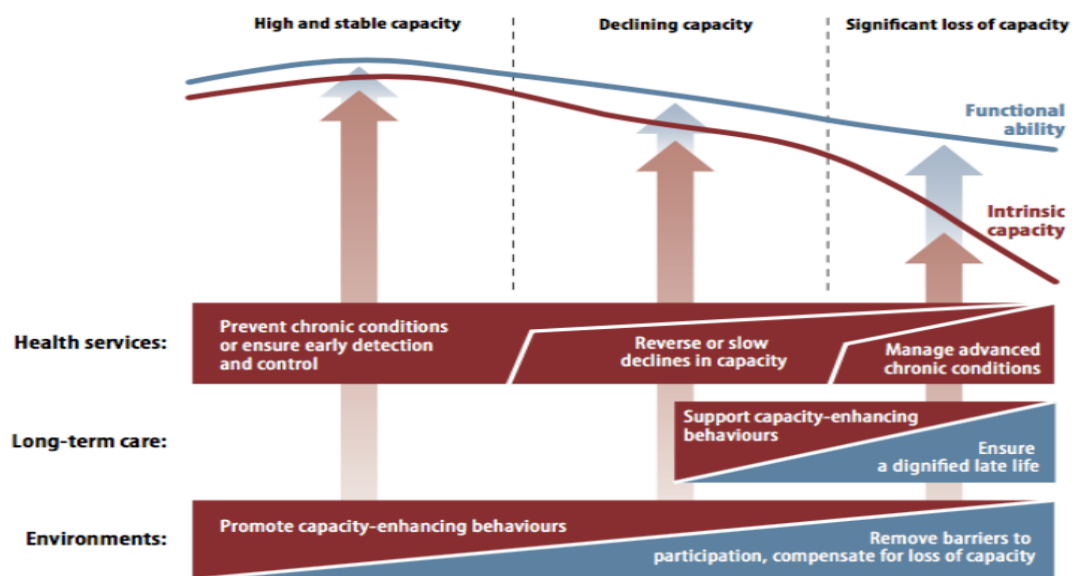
High and stable capacity

Declining capacity

Significant loss of capacity

Functional ability

Intrinsic capacity

Health services:

Prevent chronic conditions or ensure early detection and control

Reverse or slow declines in capacity

Manage advanced chronic conditions

Long-term care:

Support capacity-enhancing behaviours

Ensure a dignified late life

Environments:

Promote capacity-enhancing behaviours

Remove barriers to participation, compensate for loss of capacity